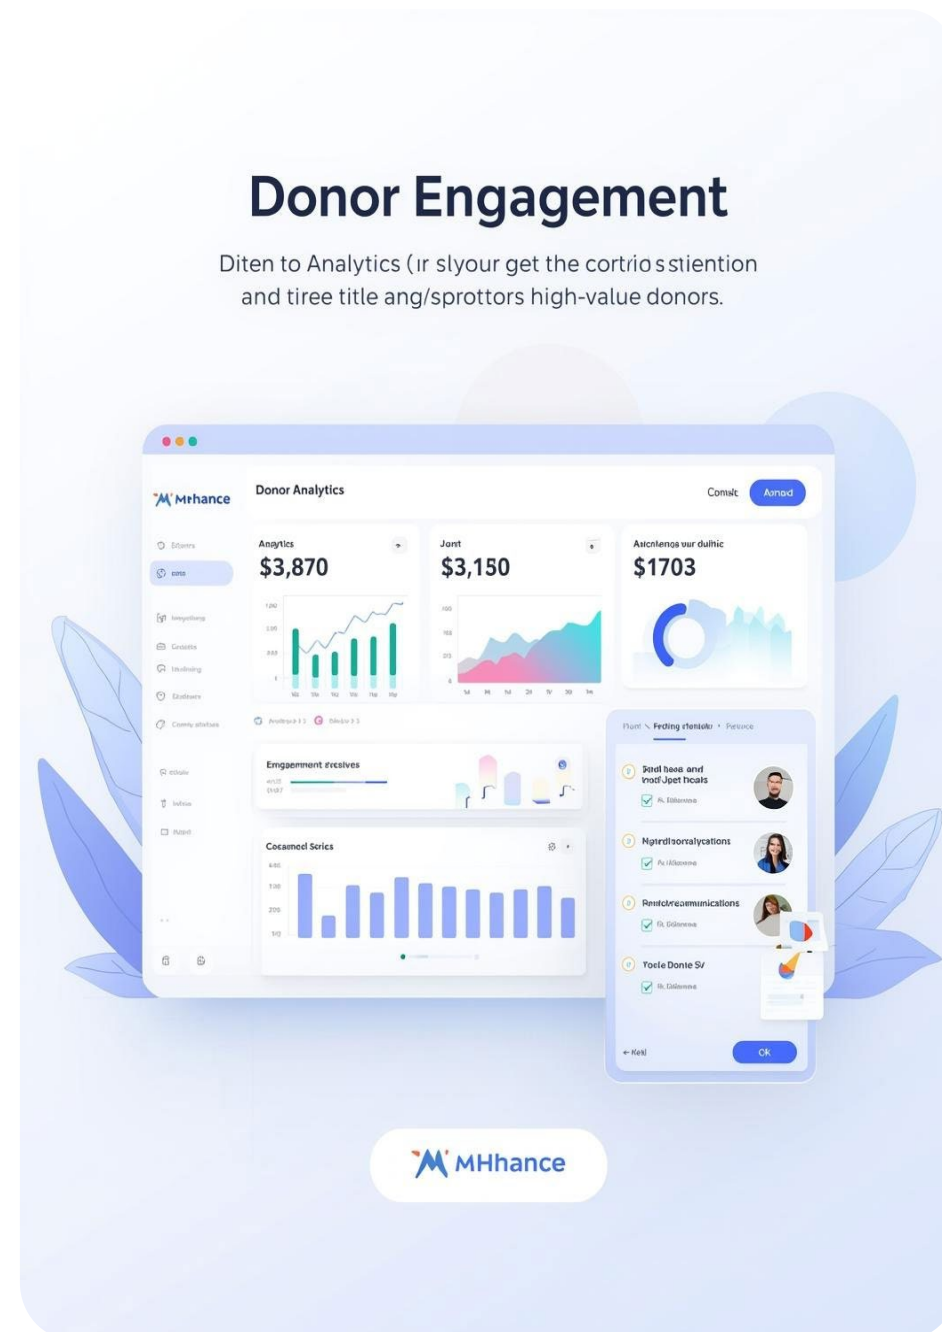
Donor Engagement

Diten to Analytics (ır slyour get the cortrio s stiention and tiree title ang/sprottors high-value donors.

M Mrhance

Donor Analytics

Comsit

Aonad

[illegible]

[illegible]

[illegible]

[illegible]

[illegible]

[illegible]

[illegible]

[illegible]

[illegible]

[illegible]

Anaytics

$3,870

Jont

$3,150

Aiscntenoa uur duihic

$1703

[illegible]

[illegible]

Engagmnent ṙresives

Cocamool Scrics

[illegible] Feding rtonlolo • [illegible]

Seid hess and inod Jpet hcals

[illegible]

Ngrdisorralycations

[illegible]

Pentotreaemunications

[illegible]

Yoele Donte SV

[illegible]

← Kekl

OK

M MHhance